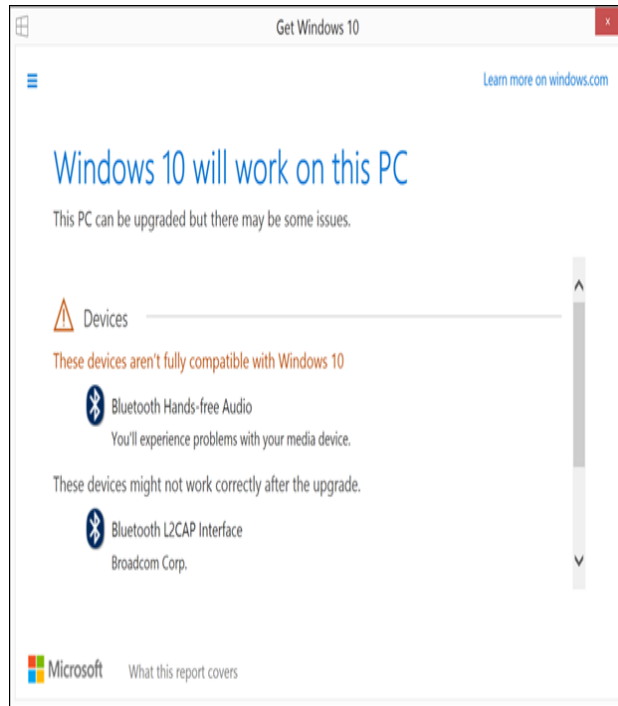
Get Windows 10

x

Learn more on windows.com

Windows 10 will work on this PC

This PC can be upgraded but there may be some issues.

Devices

These devices aren't fully compatible with Windows 10

Bluetooth Hands-free Audio

You'll experience problems with your media device.

These devices might not work correctly after the upgrade.

Bluetooth L2CAP Interface

Broadcom Corp.

Microsoft

What this report covers